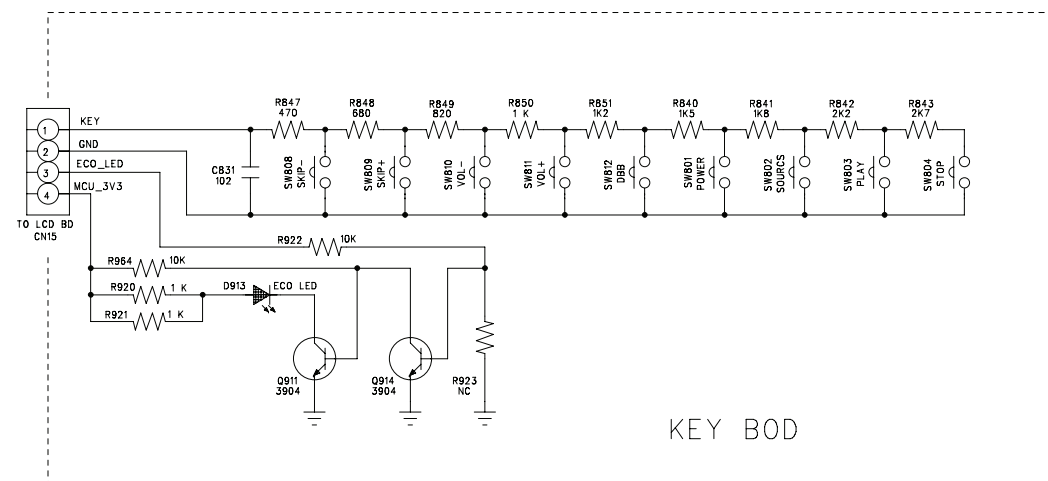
1
2
3
4
TO LCD BD
CN15

KEY
GND
ECO_LED
MCU_3V3

R847
470
R848
680
R849
820
R850
1 K
R851
1K2
R840
1K5
R841
1K8
R842
2K2
R843
2K7

C831
102

SW808
SKIP-
SW809
SKIP+
SW810
VOL-
SW811
VOL+
SW812
DBB
SW801
POWER
SW802
SOURCS
SW803
PLAY
SW804
STOP

R922
10K
R964
10K
R920
1 K
R921
1 K
D913
ECO LED

Q911
3904
Q914
3904
R923
NC

KEY BOD